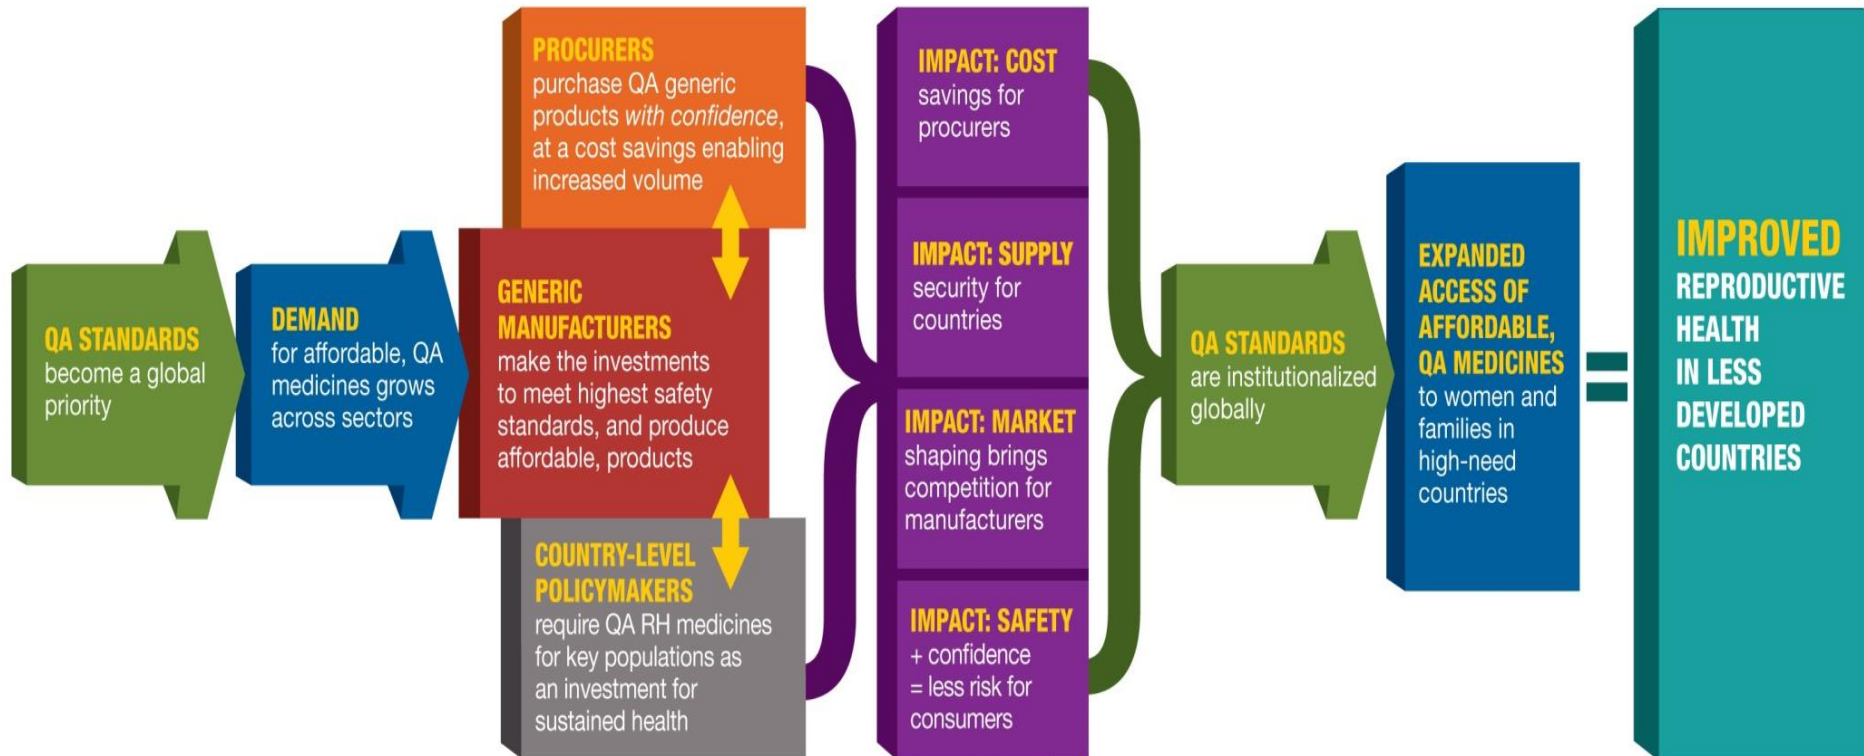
QA STANDARDS become a global priority

DEMAND for affordable, QA medicines grows across sectors

PROCURERS purchase QA generic products *with confidence*, at a cost savings enabling increased volume

GENERIC MANUFACTURERS make the investments to meet highest safety standards, and produce affordable, products

COUNTRY-LEVEL POLICYMAKERS require QA RH medicines for key populations as an investment for sustained health

IMPACT: COST savings for procurers

IMPACT: SUPPLY security for countries

IMPACT: MARKET shaping brings competition for manufacturers

IMPACT: SAFETY + confidence = less risk for consumers

QA STANDARDS are institutionalized globally

EXPANDED ACCESS OF AFFORDABLE, QA MEDICINES to women and families in high-need countries

=

IMPROVED REPRODUCTIVE HEALTH IN LESS DEVELOPED COUNTRIES